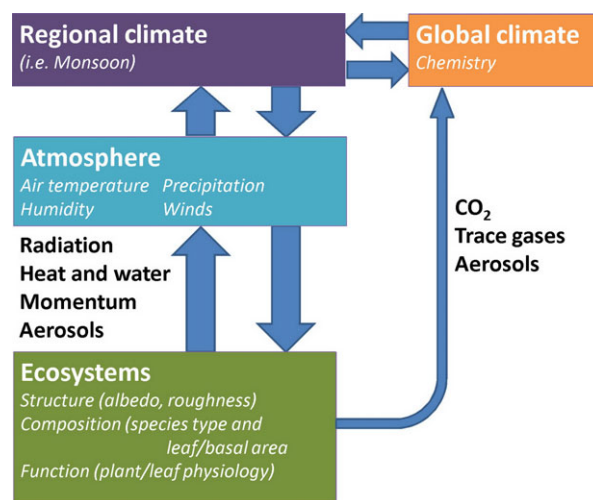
Regional climate
(i.e. Monsoon)

Global climate
Chemistry

Atmosphere
Air temperature Precipitation
Humidity Winds

Radiation
Heat and water
Momentum
Aerosols

$CO_2$
Trace gases
Aerosols

Ecosystems
Structure (albedo, roughness)
Composition (species type and leaf/basal area
Function (plant/leaf physiology)